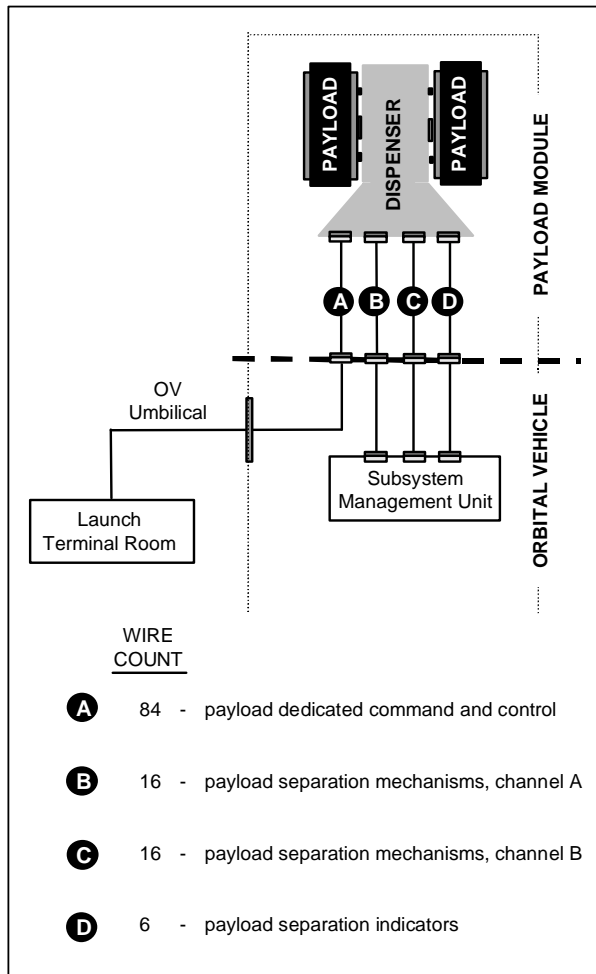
PAYLOAD

DISPENSER

PAYLOAD

PAYLOAD MODULE

A B C D

OV Umbilical

ORBITAL VEHICLE

Subsystem Management Unit

Launch Terminal Room

WIRE COUNT

A 84 - payload dedicated command and control

B 16 - payload separation mechanisms, channel A

C 16 - payload separation mechanisms, channel B

D 6 - payload separation indicators